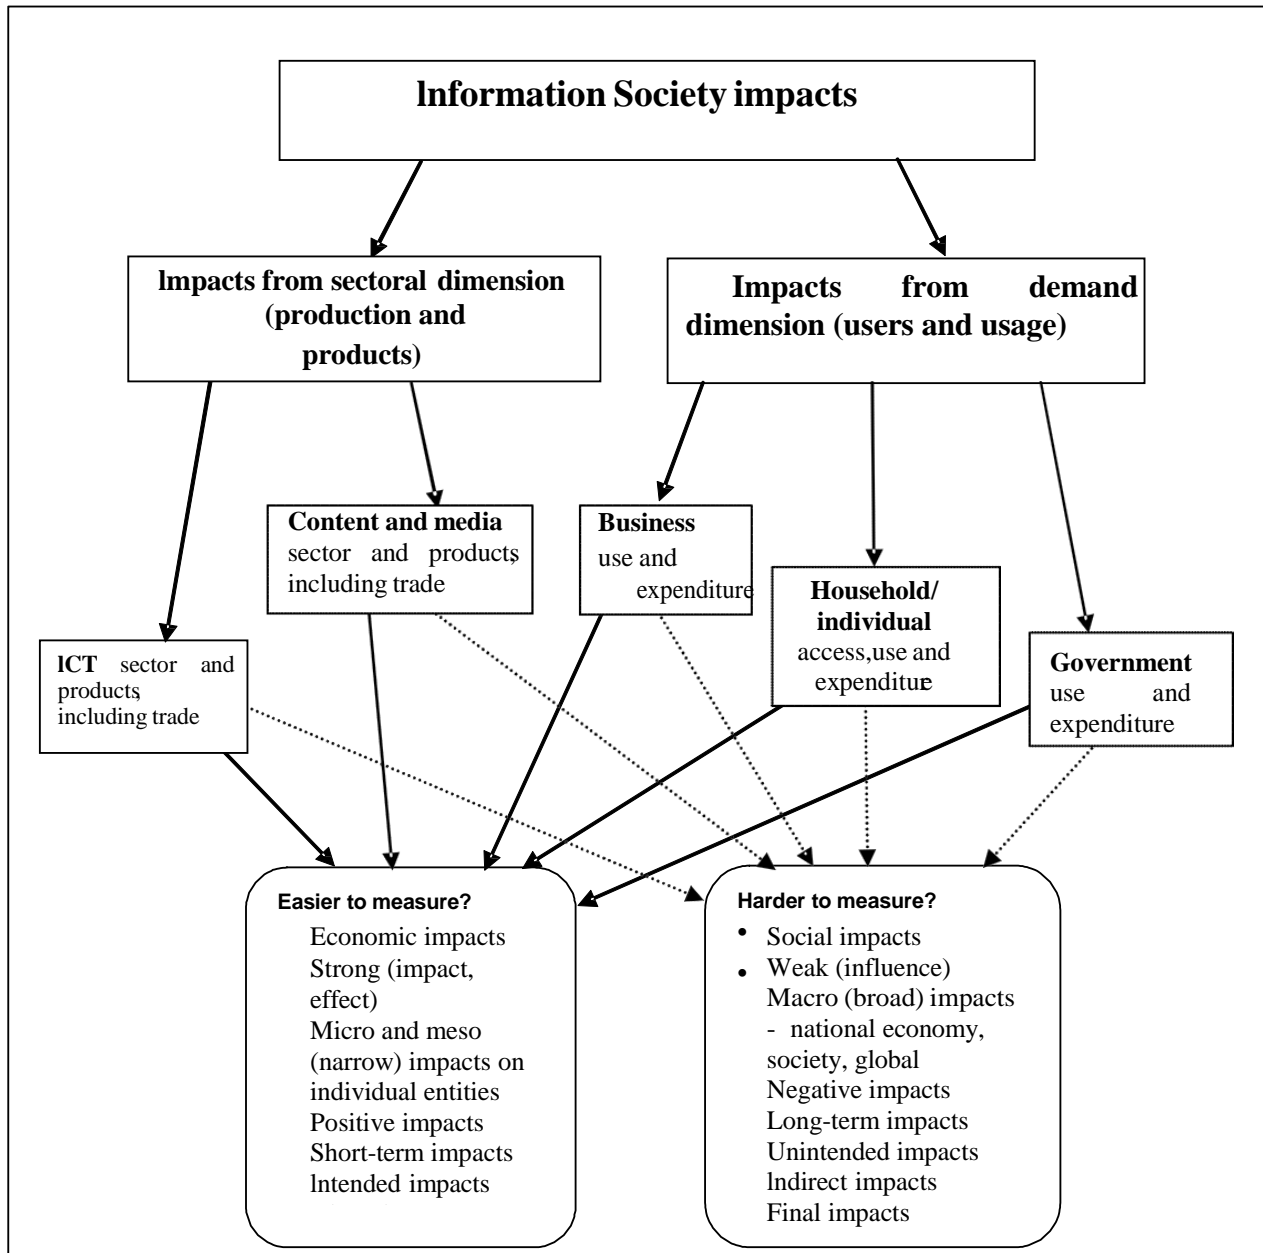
lnformation Society impacts

lmpacts from sectoral dimension (production and products)

Impacts from demand dimension (users and usage)

Content and media sector and products including trade

Business use and expenditure

Household/ individual access,use and expenditure

lCT sector and products including trade

Government use and expenditure

Easier to measure?
Economic impacts
Strong (impact, effect)
Micro and meso (narrow) impacts on individual entities
Positive impacts
Short-term impacts
lntended impacts

Harder to measure?
• Social impacts
• Weak (influence)
Macro (broad) impacts - national economy, society, global
Negative impacts
Long-term impacts
Unintended impacts
lndirect impacts
Final impacts